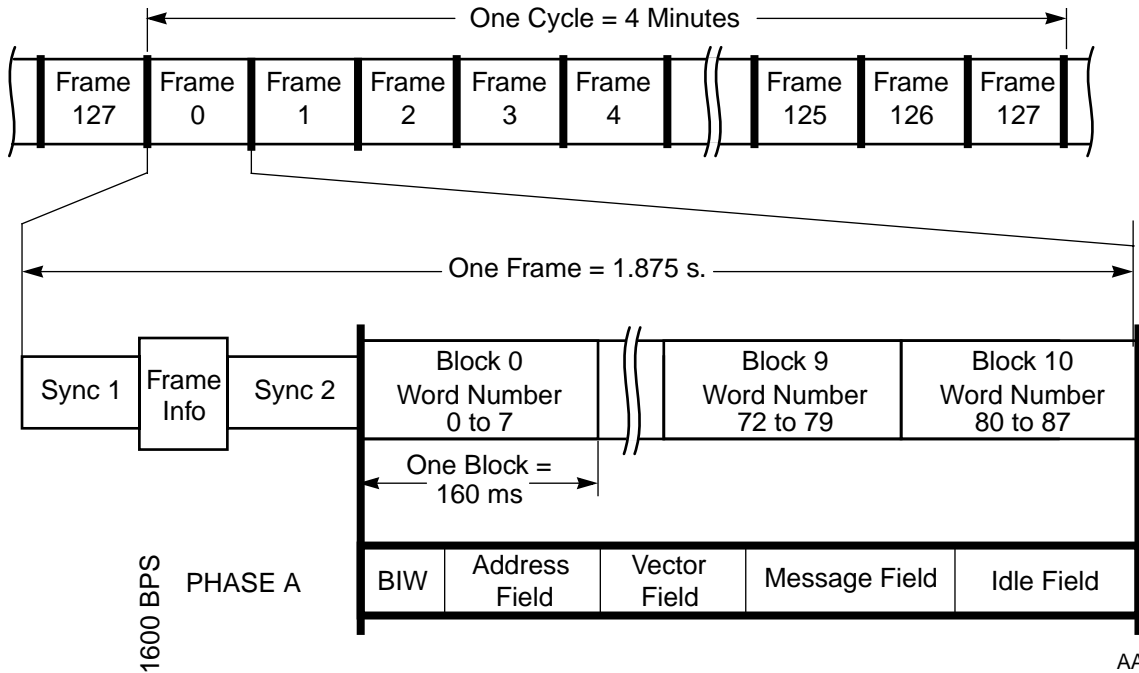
One Cycle = 4 Minutes

Frame 127
Frame 0
Frame 1
Frame 2
Frame 3
Frame 4
Frame 125
Frame 126
Frame 127

One Frame = 1.875 s.

Sync 1
Frame Info
Sync 2

Block 0
Word Number
0 to 7

Block 9
Word Number
72 to 79

Block 10
Word Number
80 to 87

One Block =
160 ms

1600 BPS
PHASE A

BIW
Address Field
Vector Field
Message Field
Idle Field

AA